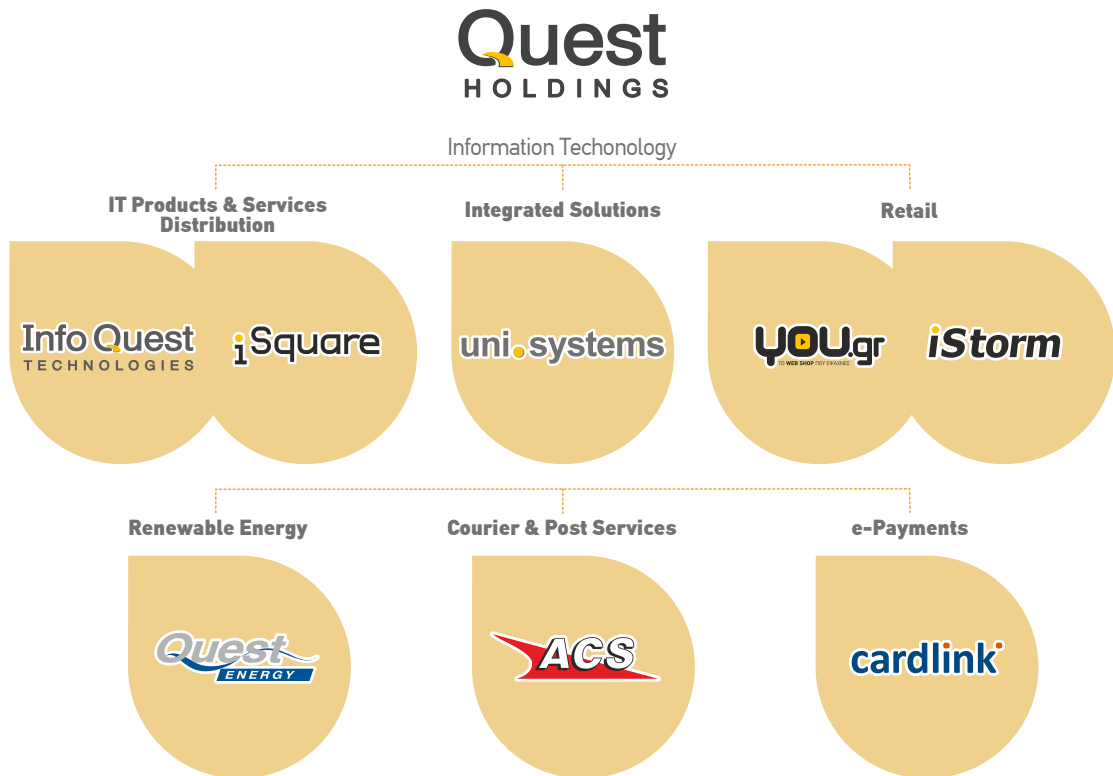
Quest
HOLDINGS

Information Techonology

IT Products & Services Distribution

Integrated Solutions

Retail

Info Quest
TECHNOLOGIES

iSquare

uni.systems

YOU.gr
TO WEB SHOP ΤΟΥ ΕΛΛΗΝΑ

iStorm

Renewable Energy

Courier & Post Services

e-Payments

Quest
ENERGY

ACS

cardlink